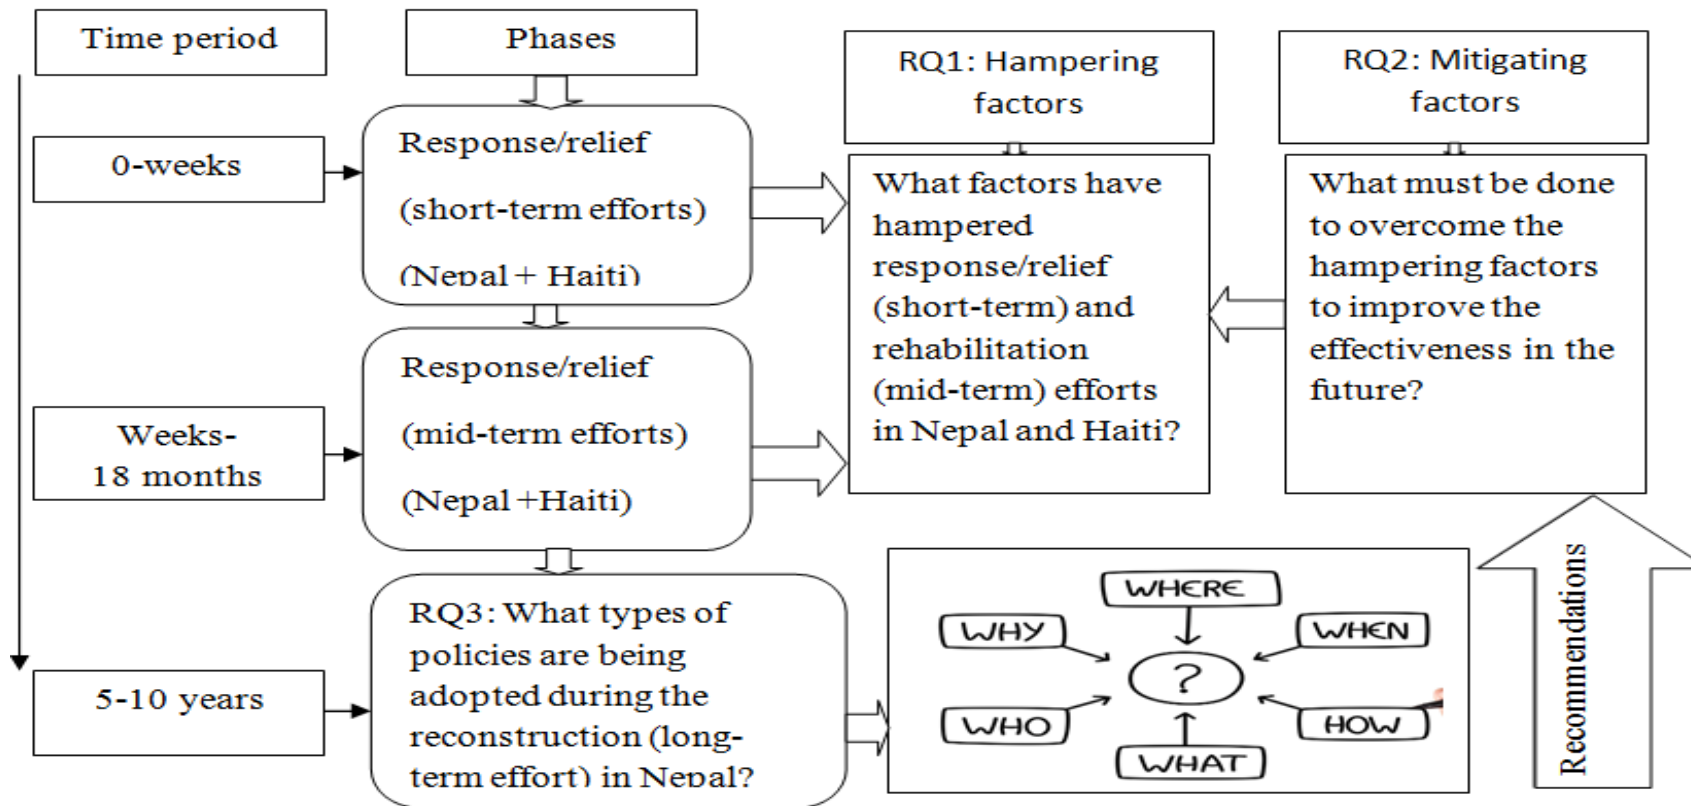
Time period

Phases

RQ1: Hampering factors

RQ2: Mitigating factors

0-weeks

Response/relief

(short-term efforts)

(Nepal + Haiti)

What factors have hampered response/relief (short-term) and rehabilitation (mid-term) efforts in Nepal and Haiti?

What must be done to overcome the hampering factors to improve the effectiveness in the future?

Weeks- 18 months

Response/relief

(mid-term efforts)

(Nepal +Haiti)

5-10 years

RQ3: What types of policies are being adopted during the reconstruction (long-term effort) in Nepal?

WHERE

WHY

WHEN

?

WHO

HOW

WHAT

Recommendations